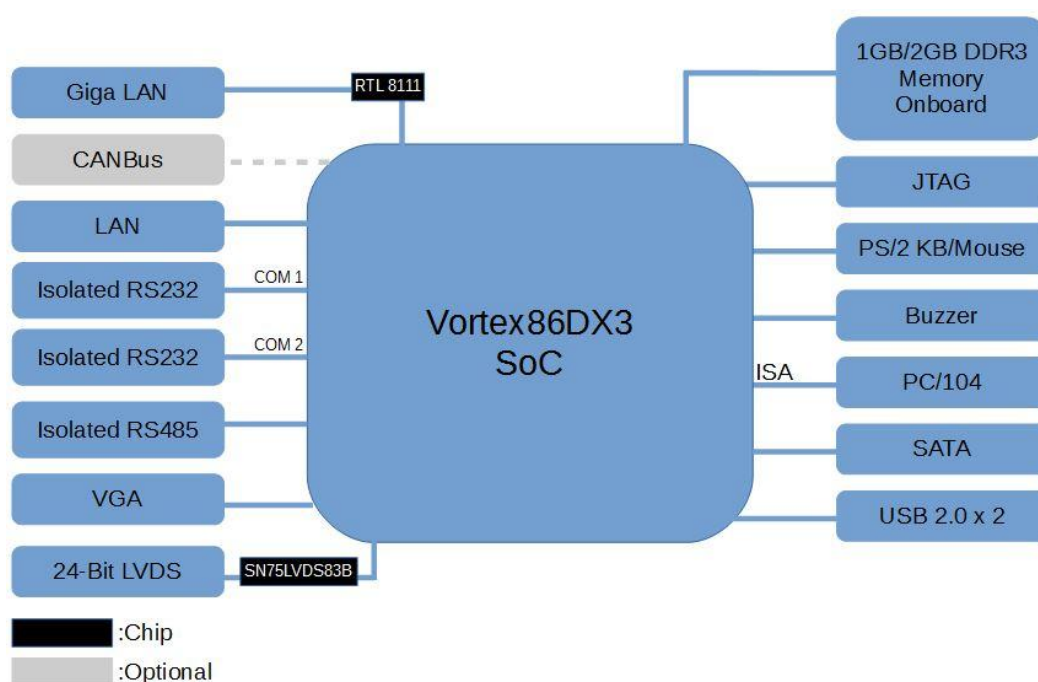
Giga LAN

RTL 8111

CANBus

LAN

Isolated RS232

COM 1

Isolated RS232

COM 2

Isolated RS485

VGA

24-Bit LVDS

SN75LVDS83B

Vortex86DX3
SoC

1GB/2GB DDR3
Memory
Onboard

JTAG

PS/2 KB/Mouse

Buzzer

ISA

PC/104

SATA

USB 2.0 x 2

:Chip

:Optional